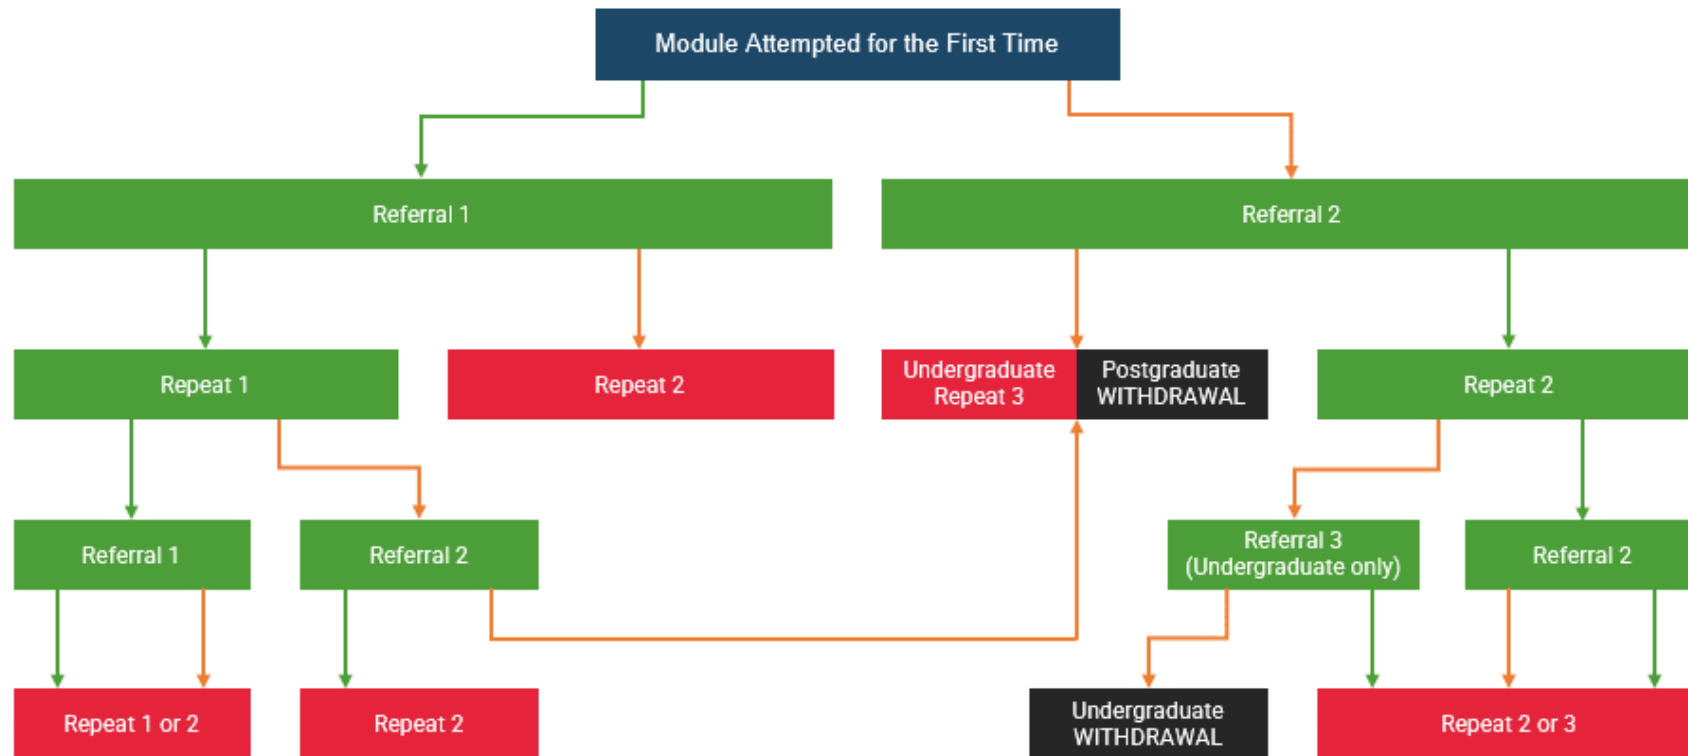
Module Attempted for the First Time

Referral 1

Referral 2

Repeat 1

Repeat 2

Undergraduate Repeat 3

Postgraduate WITHDRAWAL

Repeat 2

Referral 1

Referral 2

Referral 3 (Undergraduate only)

Referral 2

Repeat 1 or 2

Repeat 2

Undergraduate WITHDRAWAL

Repeat 2 or 3